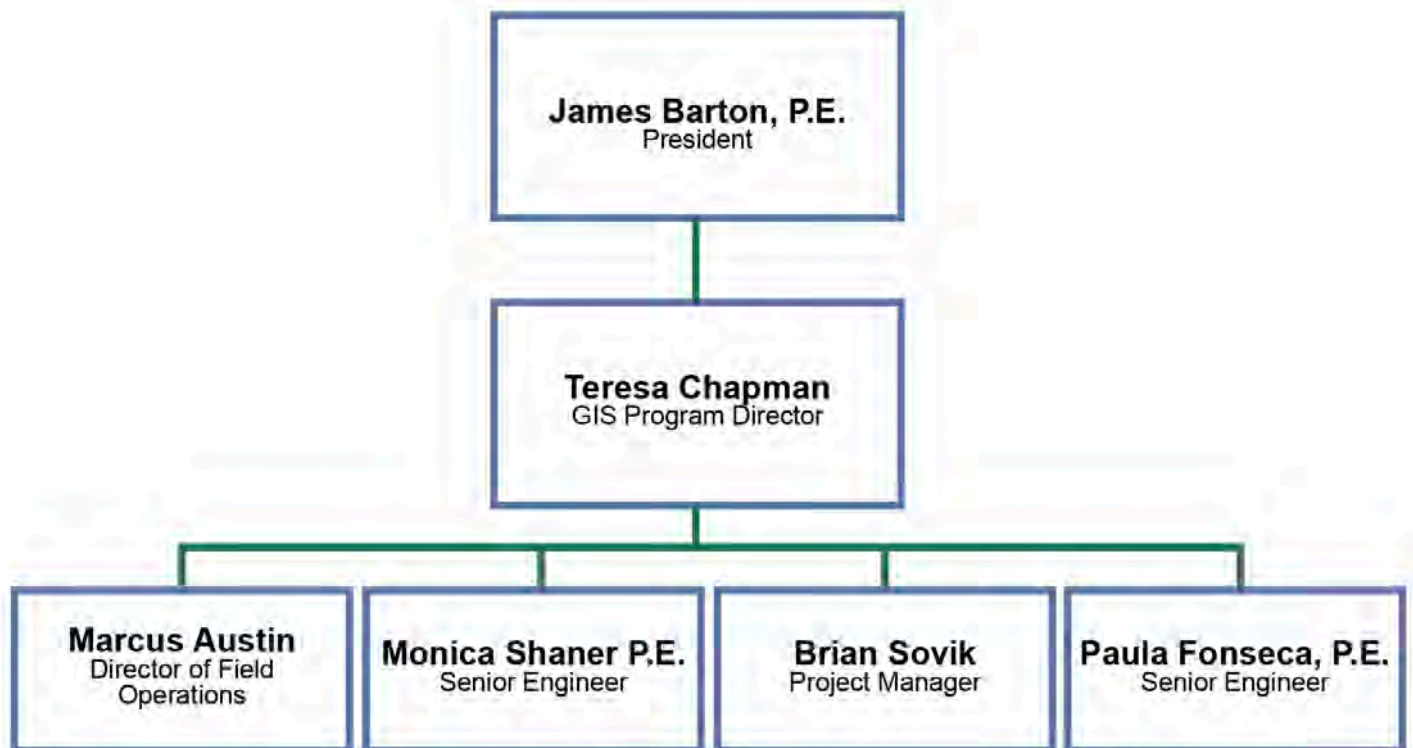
James Barton, P.E.
President

Teresa Chapman
GIS Program Director

Marcus Austin
Director of Field Operations

Monica Shaner P.E.
Senior Engineer

Brian Sovik
Project Manager

Paula Fonseca, P.E.
Senior Engineer